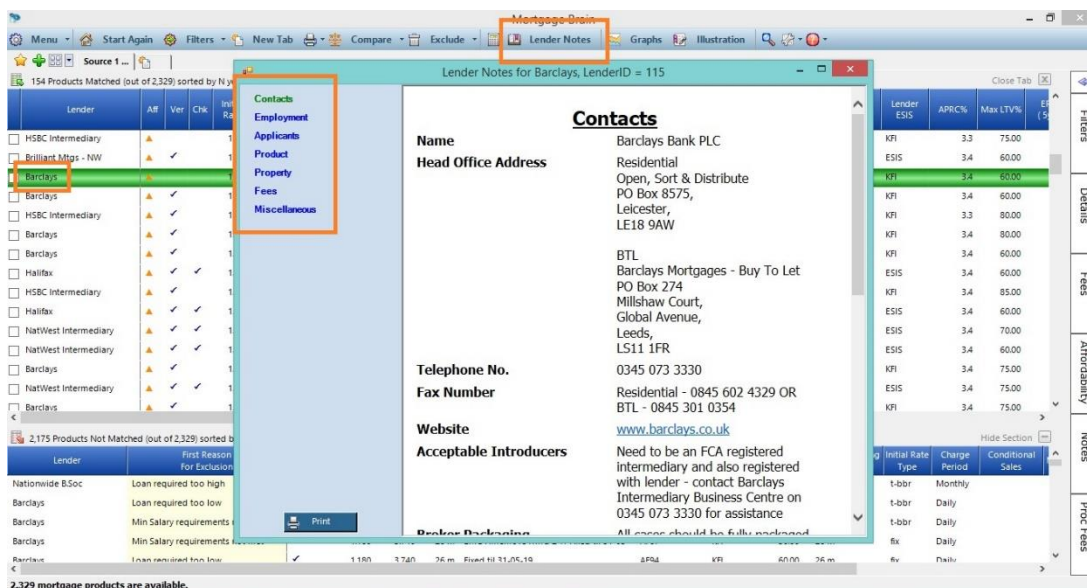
Mortgage Brain

Menu · Start Again · Filters · New Tab · Compare · Exclude · Lender Notes · Graphs · Illustration

Source 1 ...

154 Products Matched (out of 2,329) sorted by N y

Close Tab

| Lender | Aff | Ver | Chk | Ini Ra |
|---|---|---|---|---|
| HSBC Intermediary | | | | 1 |
| Brilliant Mtgs - NW | | ✓ | | 1 |
| Barclays | | | | 1 |
| Barclays | | ✓ | | 1 |
| HSBC Intermediary | | ✓ | | 1 |
| Barclays | | ✓ | | 1 |
| Barclays | | ✓ | | 1 |
| Halifax | | ✓ | ✓ | 1 |
| HSBC Intermediary | | ✓ | | 1 |
| Halifax | | ✓ | ✓ | 1 |
| NatWest Intermediary | | ✓ | ✓ | 1 |
| NatWest Intermediary | | ✓ | ✓ | 1 |
| Barclays | | ✓ | | 1 |
| NatWest Intermediary | | ✓ | ✓ | 1 |
| Barclays | | ✓ | | |

| Lender ESIS | APRC% | Max LTV% |
|---|---|---|
| KFI | 3.3 | 75.00 |
| ESIS | 3.4 | 60.00 |
| KFI | 3.4 | 60.00 |
| KFI | 3.4 | 60.00 |
| KFI | 3.3 | 80.00 |
| KFI | 3.4 | 80.00 |
| KFI | 3.4 | 60.00 |
| ESIS | 3.4 | 60.00 |
| KFI | 3.4 | 85.00 |
| ESIS | 3.4 | 60.00 |
| ESIS | 3.4 | 70.00 |
| ESIS | 3.4 | 60.00 |
| KFI | 3.4 | 75.00 |
| ESIS | 3.4 | 75.00 |
| KFI | 3.4 | 75.00 |

2,175 Products Not Matched (out of 2,329) sorted b

Hide Section

| Lender | First Reason For Exclusion |
|---|---|
| Nationwide B.Soc | Loan required too high |
| Barclays | Loan required too low |
| Barclays | Min Salary requirements |
| Barclays | Min Salary requirements |
| Barclays | Loan required too low |

✓ 1,180 3,740 26 m Fixed til 31-05-19 AF94 KFI 60.00 26 m

| Initial Rate Type | Charge Period | Conditional Sales |
|---|---|---|
| t-bbr | Monthly | |
| t-bbr | Daily | |
| t-bbr | Daily | |
| fix | Daily | |
| fix | Daily | |

2,329 mortgage products are available.

Filters · Details · Fees · Affordability · Notes · Proc Fees

Lender Notes for Barclays, LenderID = 115

Contacts
Employment
Applicants
Product
Property
Fees
Miscellaneous

Print

Contacts

| | |
|---|---|
| Name | Barclays Bank PLC |
| Head Office Address | Residential Open, Sort & Distribute PO Box 8575, Leicester, LE18 9AW<br><br>BTL Barclays Mortgages - Buy To Let PO Box 274 Millshaw Court, Global Avenue, Leeds, LS11 1FR |
| Telephone No. | 0345 073 3330 |
| Fax Number | Residential - 0845 602 4329 OR BTL - 0845 301 0354 |
| Website | www.barclays.co.uk |
| Acceptable Introducers | Need to be an FCA registered intermediary and also registered with lender - contact Barclays Intermediary Business Centre on 0345 073 3330 for assistance |
| Broker Packaging | All cases should be fully packaged |